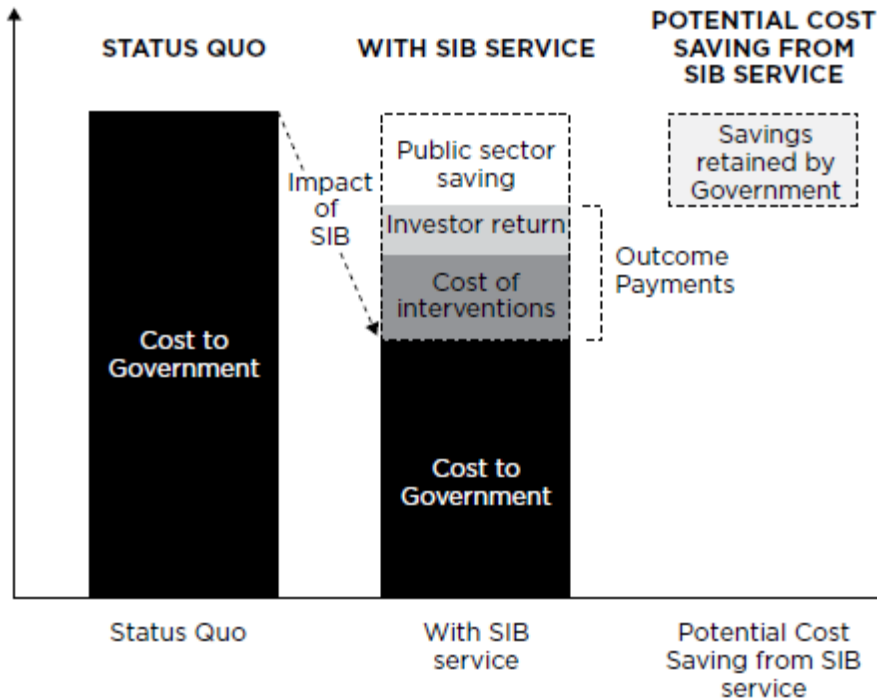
STATUS QUO

WITH SIB SERVICE

POTENTIAL COST SAVING FROM SIB SERVICE

Cost to Government

Impact of SIB

Public sector saving

Investor return

Cost of interventions

Outcome Payments

Cost to Government

Savings retained by Government

Status Quo

With SIB service

Potential Cost Saving from SIB service